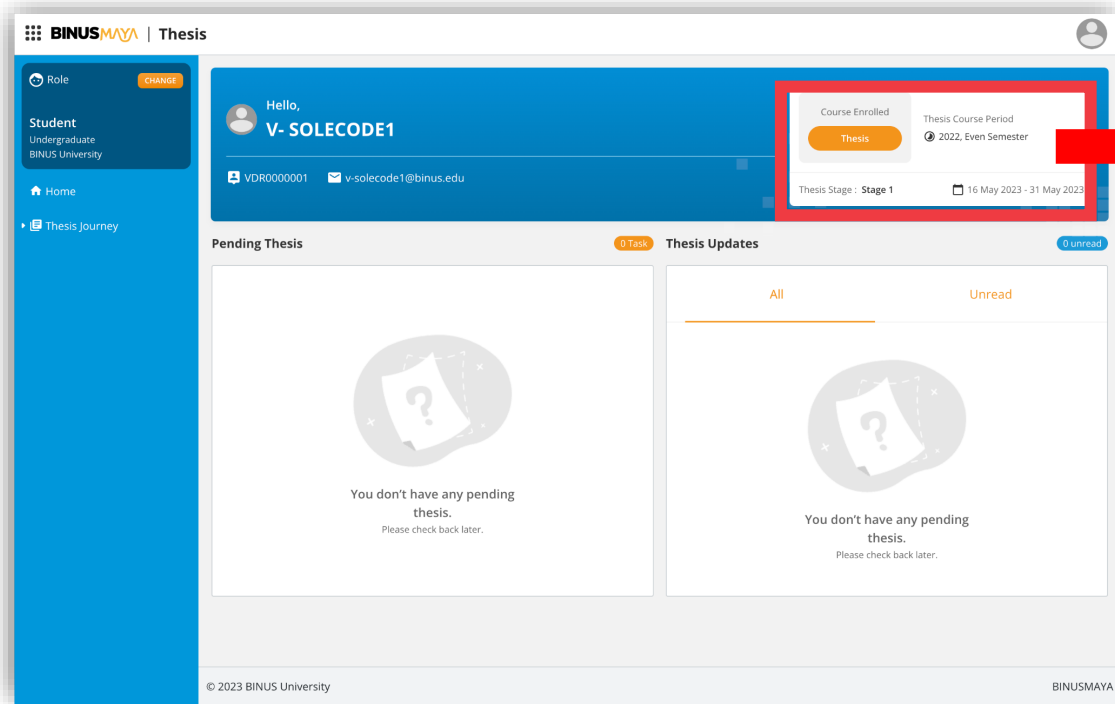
BINUSMAYA | Thesis

Role CHANGE

Student
Undergraduate
BINUS University

Home

Thesis Journey

Hello,
V- SOLECODE1

VDR0000001 v-solecode1@binus.edu

Course Enrolled
Thesis

Thesis Course Period
2022, Even Semester

Thesis Stage : Stage 1

16 May 2023 - 31 May 2023

Pending Thesis 0 Task

You don't have any pending thesis.
Please check back later.

Thesis Updates 0 unread

All

Unread

You don't have any pending thesis.
Please check back later.

© 2023 BINUS University

BINUSMAYA